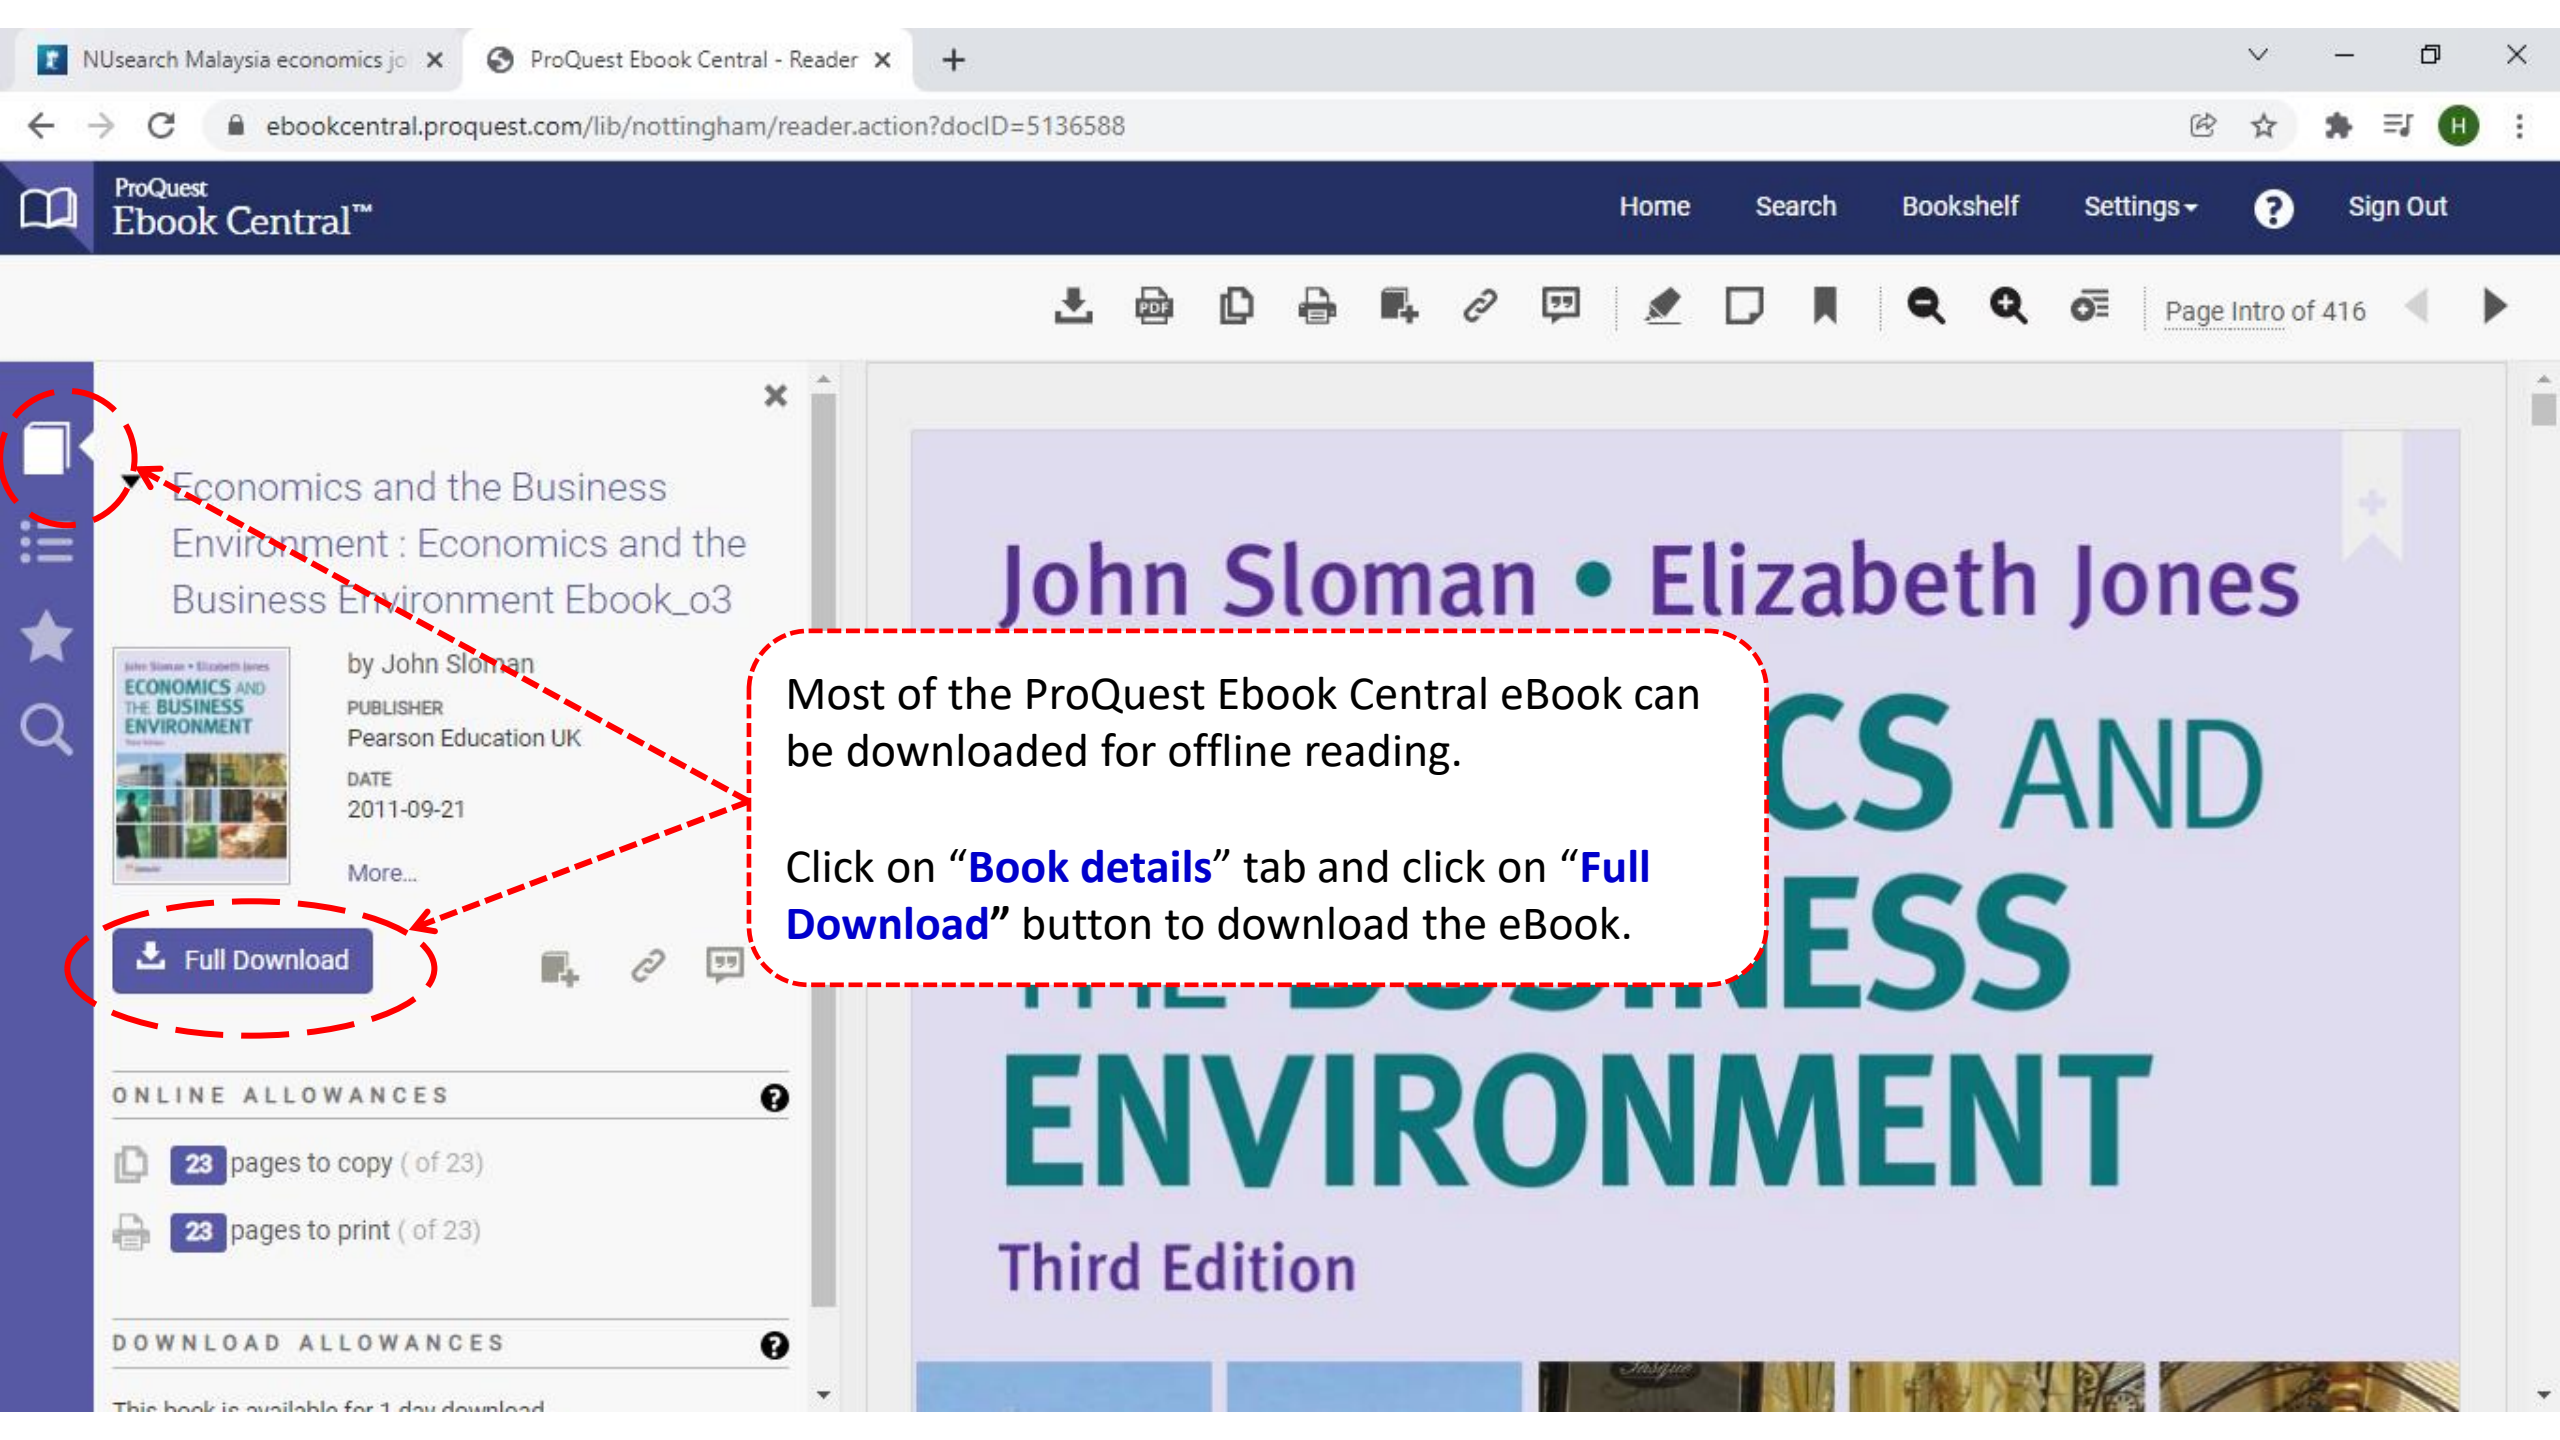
NUsearch Malaysia economics jo ✕ | ProQuest Ebook Central - Reader ✕ | +

ebookcentral.proquest.com/lib/nottingham/reader.action?docID=5136588

ProQuest Ebook Central™

Home | Search | Bookshelf | Settings | ? | Sign Out

Page Intro of 416

Economics and the Business Environment : Economics and the Business Environment Ebook_o3

by John Sloman

PUBLISHER
Pearson Education UK

DATE
2011-09-21

More...

Full Download

ONLINE ALLOWANCES

23 pages to copy ( of 23)

23 pages to print ( of 23)

DOWNLOAD ALLOWANCES

This book is available for 1 day download

John Sloman • Elizabeth Jones

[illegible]CS AND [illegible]ESS ENVIRONMENT

Third Edition

Most of the ProQuest Ebook Central eBook can be downloaded for offline reading.

Click on “Book details” tab and click on “Full Download” button to download the eBook.